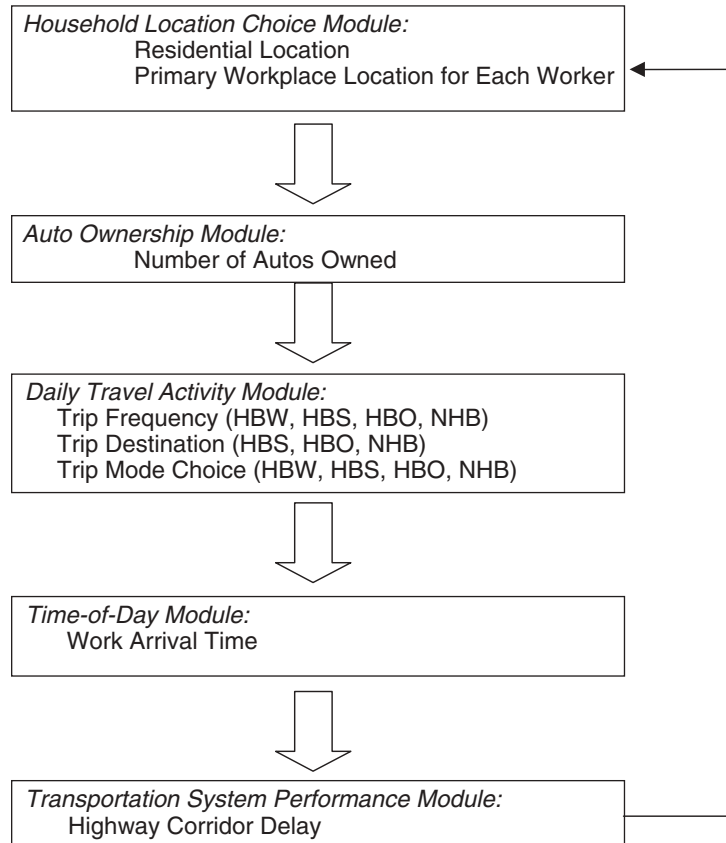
Household Location Choice Module:
Residential Location
Primary Workplace Location for Each Worker

Auto Ownership Module:
Number of Autos Owned

Daily Travel Activity Module:
Trip Frequency (HBW, HBS, HBO, NHB)
Trip Destination (HBS, HBO, NHB)
Trip Mode Choice (HBW, HBS, HBO, NHB)

Time-of-Day Module:
Work Arrival Time

Transportation System Performance Module:
Highway Corridor Delay